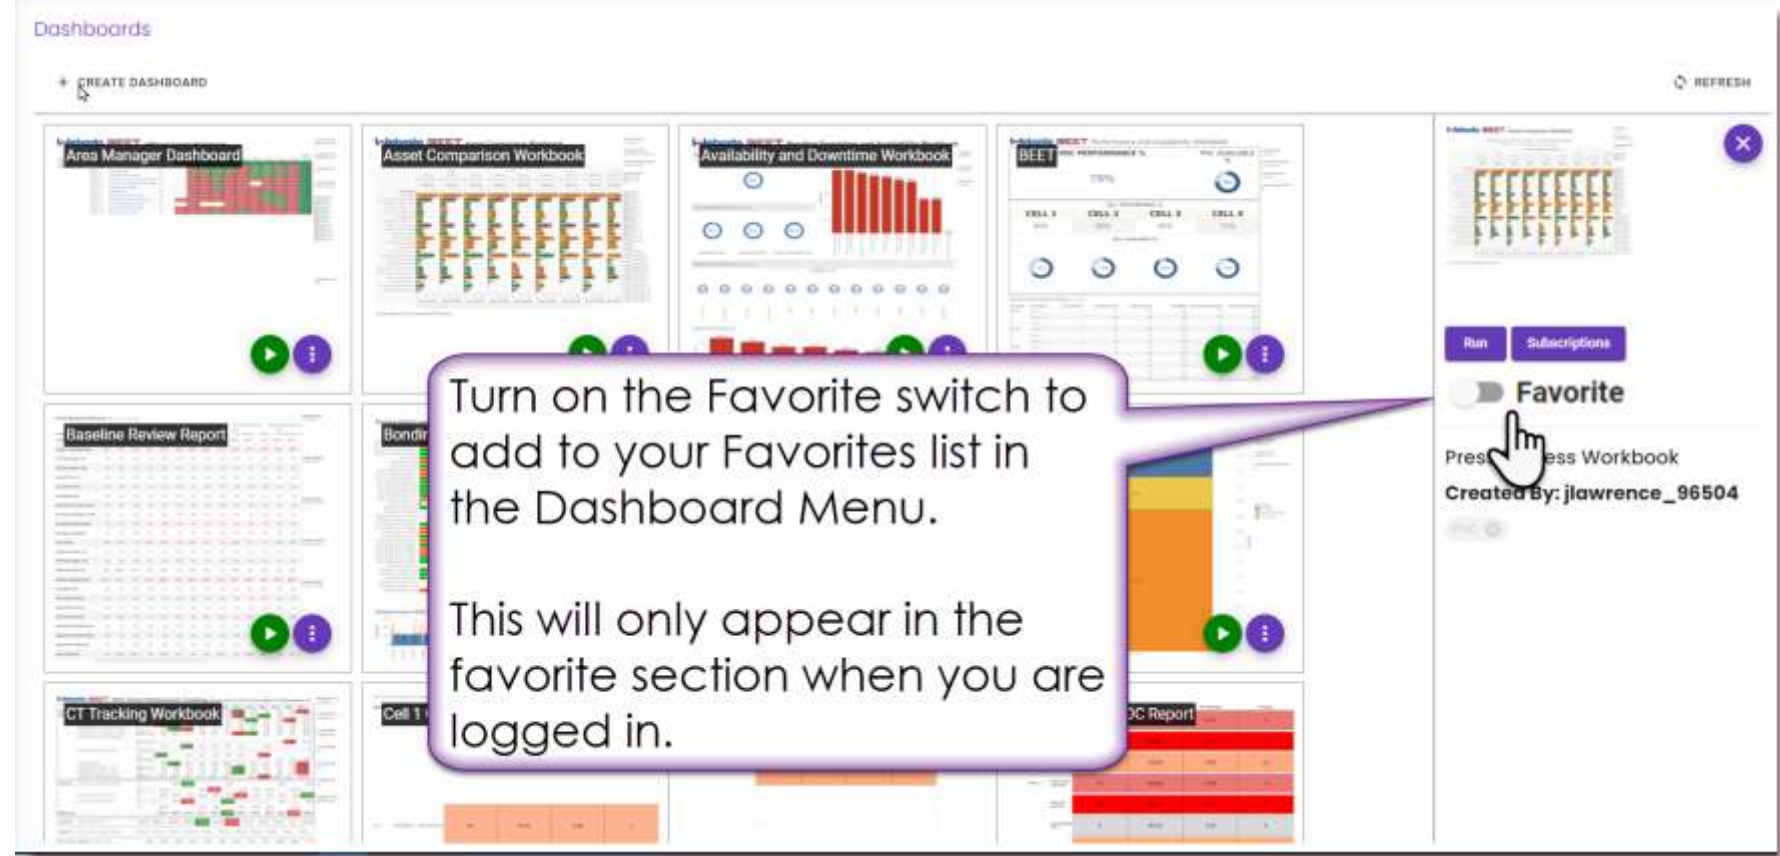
Dashboards

+ CREATE DASHBOARD

REFRESH

Area Manager Dashboard

Asset Comparison Workbook

Availability and Downtime Workbook

BEET

Baseline Review Report

Bondi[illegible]

CT Tracking Workbook

Cell 1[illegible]

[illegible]C Report

Turn on the Favorite switch to add to your Favorites list in the Dashboard Menu.

This will only appear in the favorite section when you are logged in.

Run

Subscriptions

Favorite

Pres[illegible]ess Workbook

Created By: jlawrence_96504